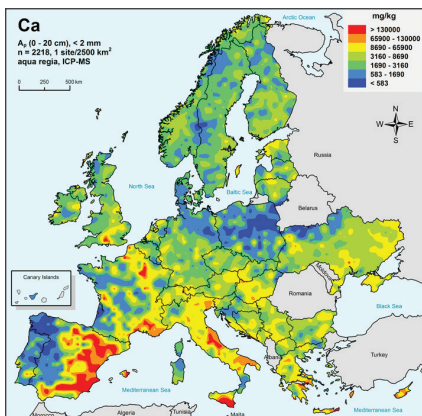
Ca

$A_p$ (0 - 20 cm), < 2 mm
n = 2218, 1 site/2500 km$^2$
aqua regia, ICP-MS

0 250 500 km

Arctic Ocean

mg/kg
> 130000
65900 - 130000
8690 - 65900
3160 - 8690
1690 - 3160
583 - 1690
< 583

N
W E
S

Russia

North Sea

Baltic Sea

Belarus

Canary Islands

Romania

Black Sea

Turkey

Mediterranean Sea

Mediterranean Sea

Algeria

Tunisia

Malta